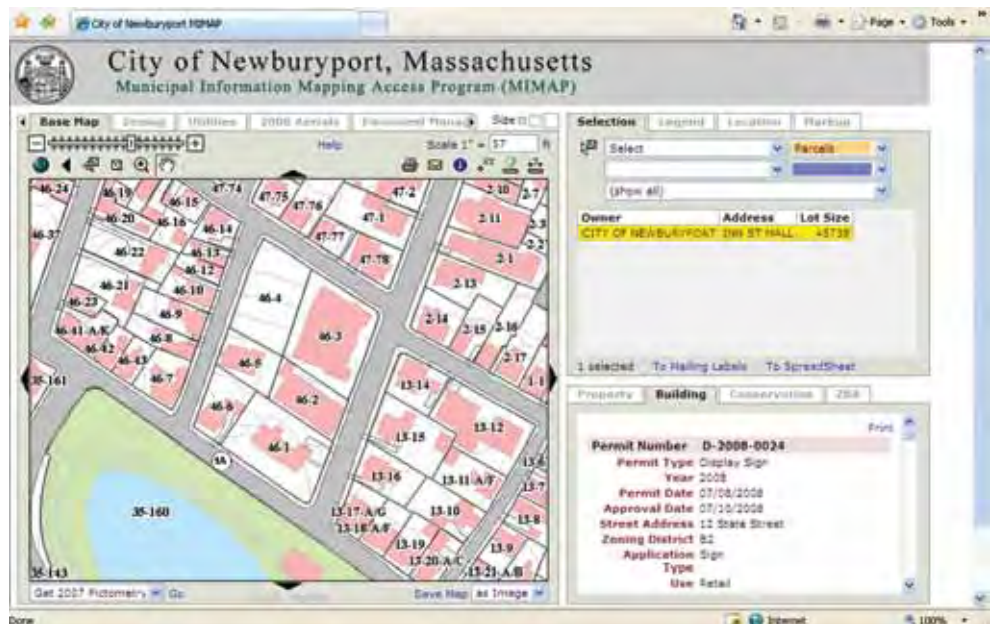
City of Newburyport MIMAP

Page · Tools ·

City of Newburyport, Massachusetts
Municipal Information Mapping Access Program (MIMAP)

Base Map | Zoning | Utilities | 2008 Aerials | Document Mana

Size

Help

Scale 1" = 57 ft

46-24 46-19 46-15 47-74 47-75 47-76 47-2 2-10 2-7 46-20 46-16 46-14 47-1 2-11 46-37 46-22 46-13 47-77 2-3 2-2 46-12 47-78 2-1 46-21 46-10 2-13 46-23 46-4 46-9 2-14 2-15 2-16 46-41-A/K 46-8 46-3 46-42 46-43 2-17 46-5 35-161 46-7 13-14 1-1 46-6 46-2 13-15 13-12 46-1 13-16 13-11-A/F 13-6 13-7 35-160 13-17-A/G 13-10 13-8 13-18-A/F 13-19 13-9 13-20-A/C 35-143 13-21-A/B

Get 2007 Pictometry Go

Save Map as Image

Selection | Legend | Location | Markup

Select | Parcels

(show all)

| Owner | Address | Lot Size |
|---|---|---|
| CITY OF NEWBURYPORT | INN ST MALL | 45739 |

1 selected To Mailing Labels To SpreadSheet

Property | Building | Conservation | ZBA

Print

Permit Number D-2008-0024
Permit Type Display Sign
Year 2008
Permit Date 07/08/2008
Approval Date 07/10/2008
Street Address 12 State Street
Zoning District B2
Application Type Sign
Use Retail

Done

Internet

100%